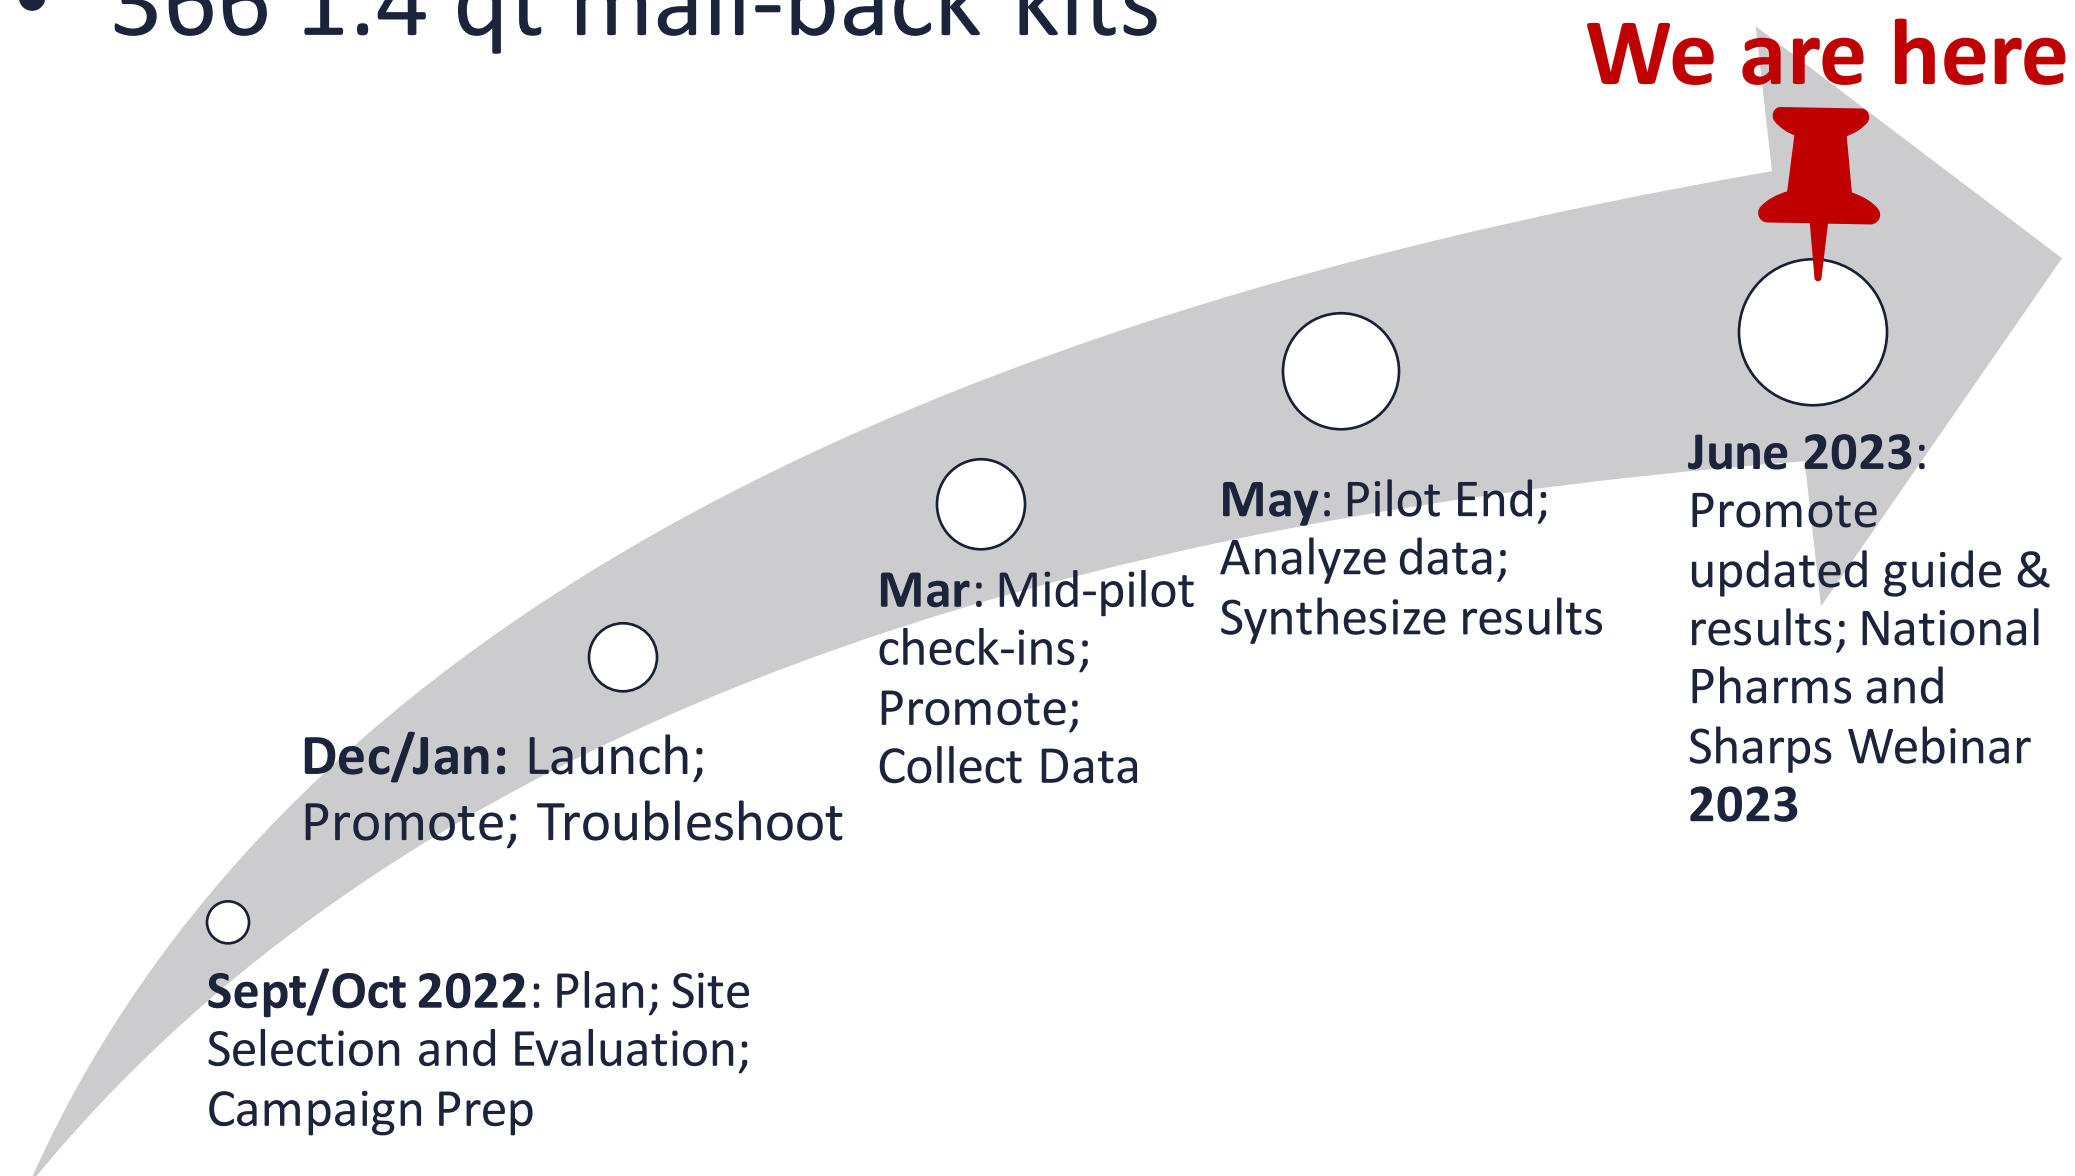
• 366 1.4 qt mail-back kits

We are here

Sept/Oct 2022: Plan; Site Selection and Evaluation; Campaign Prep

Dec/Jan: Launch; Promote; Troubleshoot

Mar: Mid-pilot check-ins; Promote; Collect Data

May: Pilot End; Analyze data; Synthesize results

June 2023: Promote updated guide & results; National Pharms and Sharps Webinar 2023